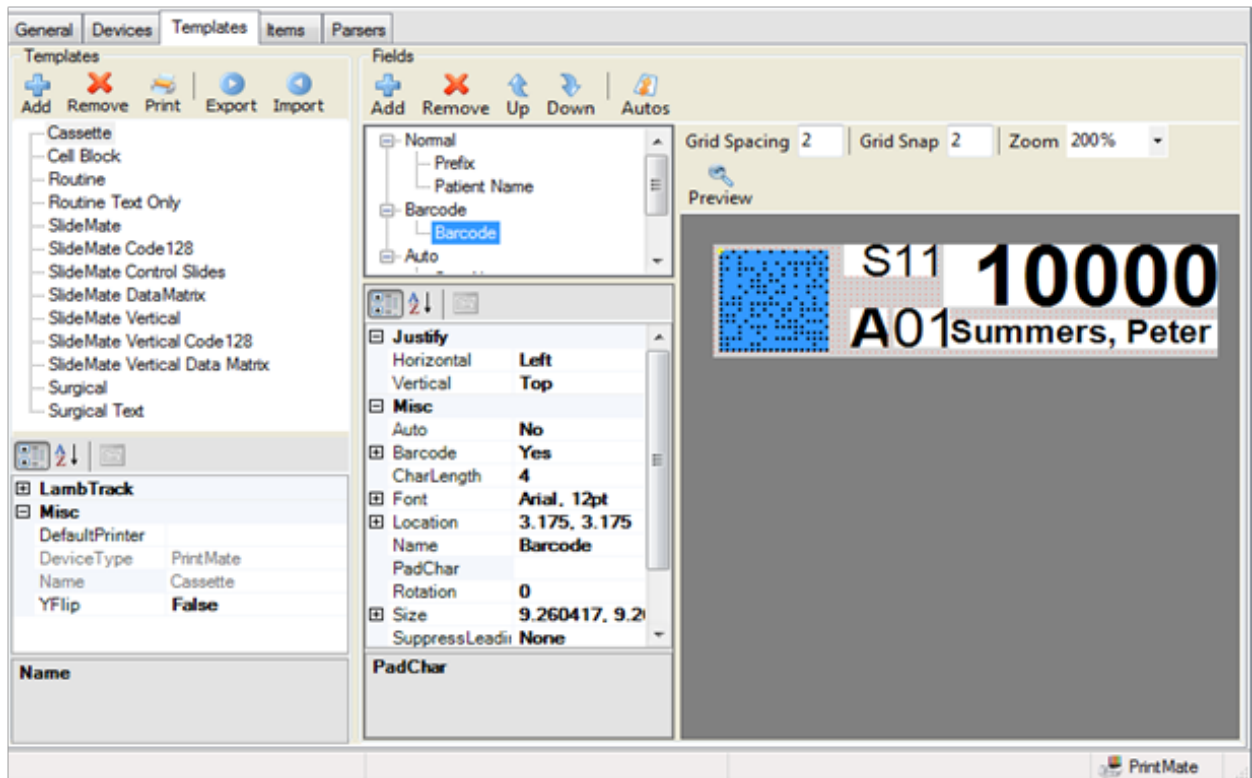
General Devices Templates Items Parsers

Templates
Add Remove Print Export Import
Cassette
Cell Block
Routine
Routine Text Only
SlideMate
SlideMate Code128
SlideMate Control Slides
SlideMate DataMatrix
SlideMate Vertical
SlideMate Vertical Code128
SlideMate Vertical Data Matrix
Surgical
Surgical Text

| ⊞ LambTrack | |
|---|---|
| ⊟ Misc | |
| DefaultPrinter | |
| DeviceType | PrintMate |
| Name | Cassette |
| YFlip | False |

Name

Fields
Add Remove Up Down Autos
Normal
Prefix
Patient Name
Barcode
Barcode
Auto

| ⊟ Justify | |
|---|---|
| Horizontal | Left |
| Vertical | Top |
| ⊟ Misc | |
| Auto | No |
| ⊞ Barcode | Yes |
| CharLength | 4 |
| ⊞ Font | Arial, 12pt |
| ⊞ Location | 3.175, 3.175 |
| Name | Barcode |
| PadChar | |
| Rotation | 0 |
| ⊞ Size | 9.260417, 9.2 |
| SuppressLeadi | None |

PadChar

Grid Spacing 2 Grid Snap 2 Zoom 200%
Preview

S11 10000
A01 Summers, Peter

PrintMate